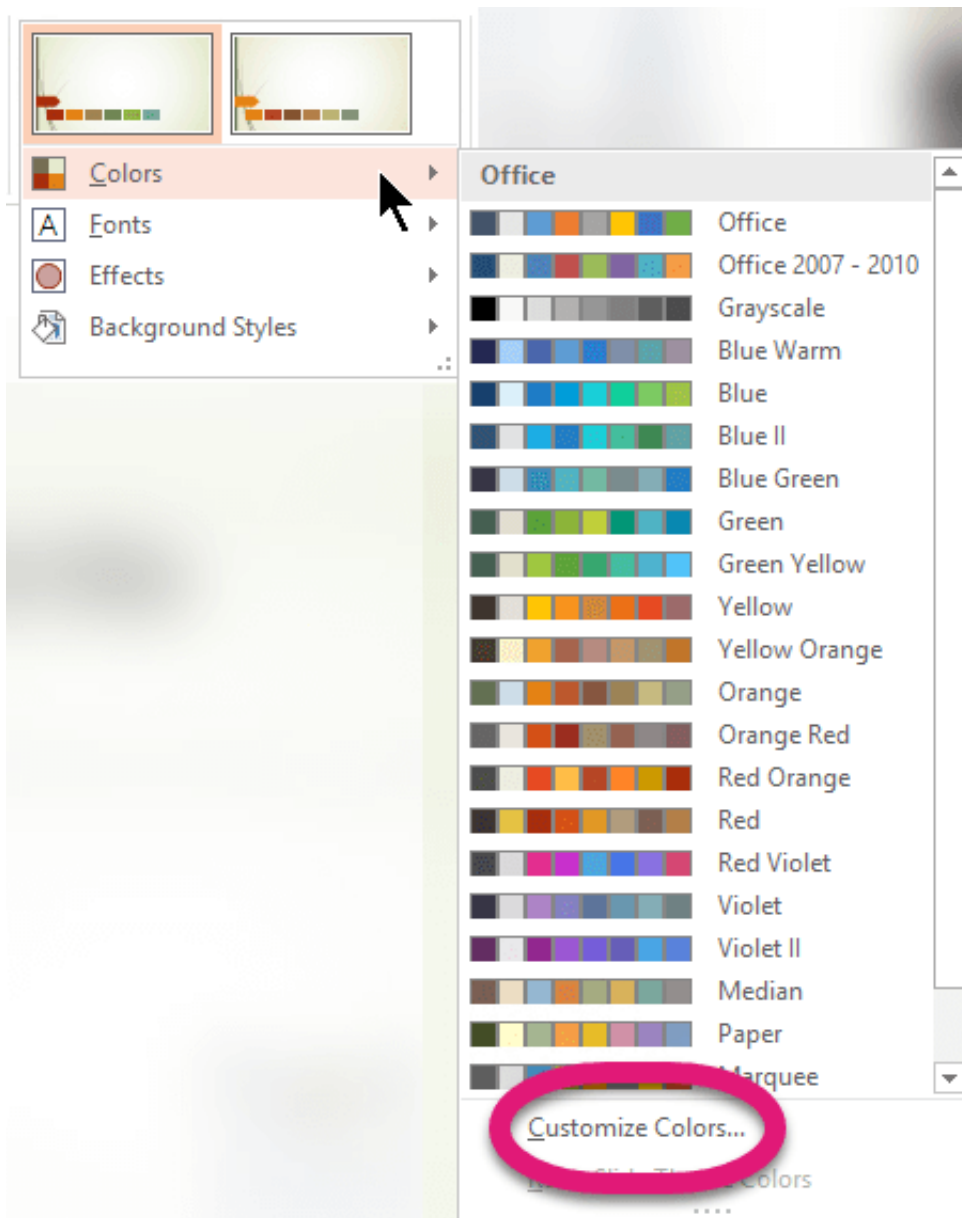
Colors
Fonts
Effects
Background Styles

Office
Office
Office 2007 - 2010
Grayscale
Blue Warm
Blue
Blue II
Blue Green
Green
Green Yellow
Yellow
Yellow Orange
Orange
Orange Red
Red Orange
Red
Red Violet
Violet
Violet II
Median
Paper
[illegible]arquee
Customize Colors...
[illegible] Colors